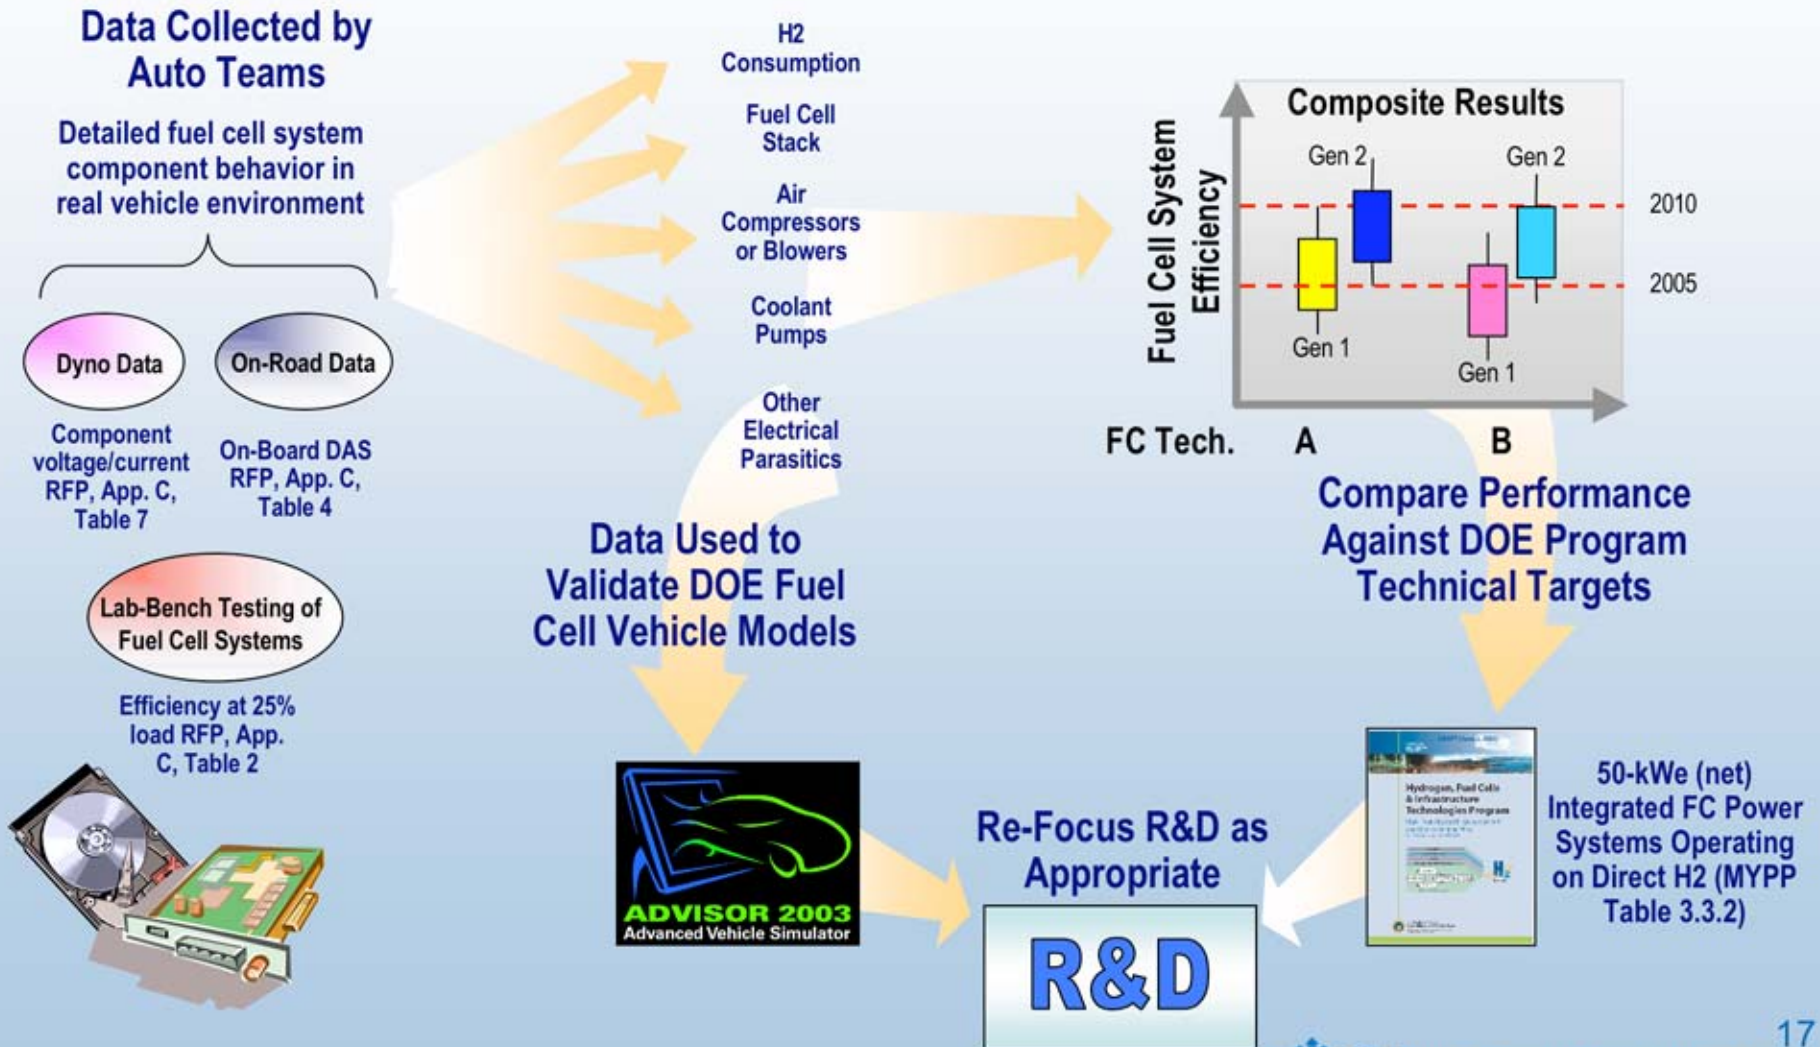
Data Collected by Auto Teams

Detailed fuel cell system component behavior in real vehicle environment

Dyno Data

On-Road Data

Component voltage/current RFP, App. C, Table 7

On-Board DAS RFP, App. C, Table 4

Lab-Bench Testing of Fuel Cell Systems

Efficiency at 25% load RFP, App. C, Table 2

H2 Consumption

Fuel Cell Stack

Air Compressors or Blowers

Coolant Pumps

Other Electrical Parasitics

Data Used to Validate DOE Fuel Cell Vehicle Models

ADVISOR 2003
Advanced Vehicle Simulator

Composite Results

Fuel Cell System Efficiency

Gen 2

Gen 2

Gen 1

Gen 1

2010

2005

FC Tech.

A

B

Compare Performance Against DOE Program Technical Targets

Hydrogen, Fuel Cells & Infrastructure Technologies Program

50-kWe (net) Integrated FC Power Systems Operating on Direct H2 (MYPP Table 3.3.2)

Re-Focus R&D as Appropriate

R&D

17